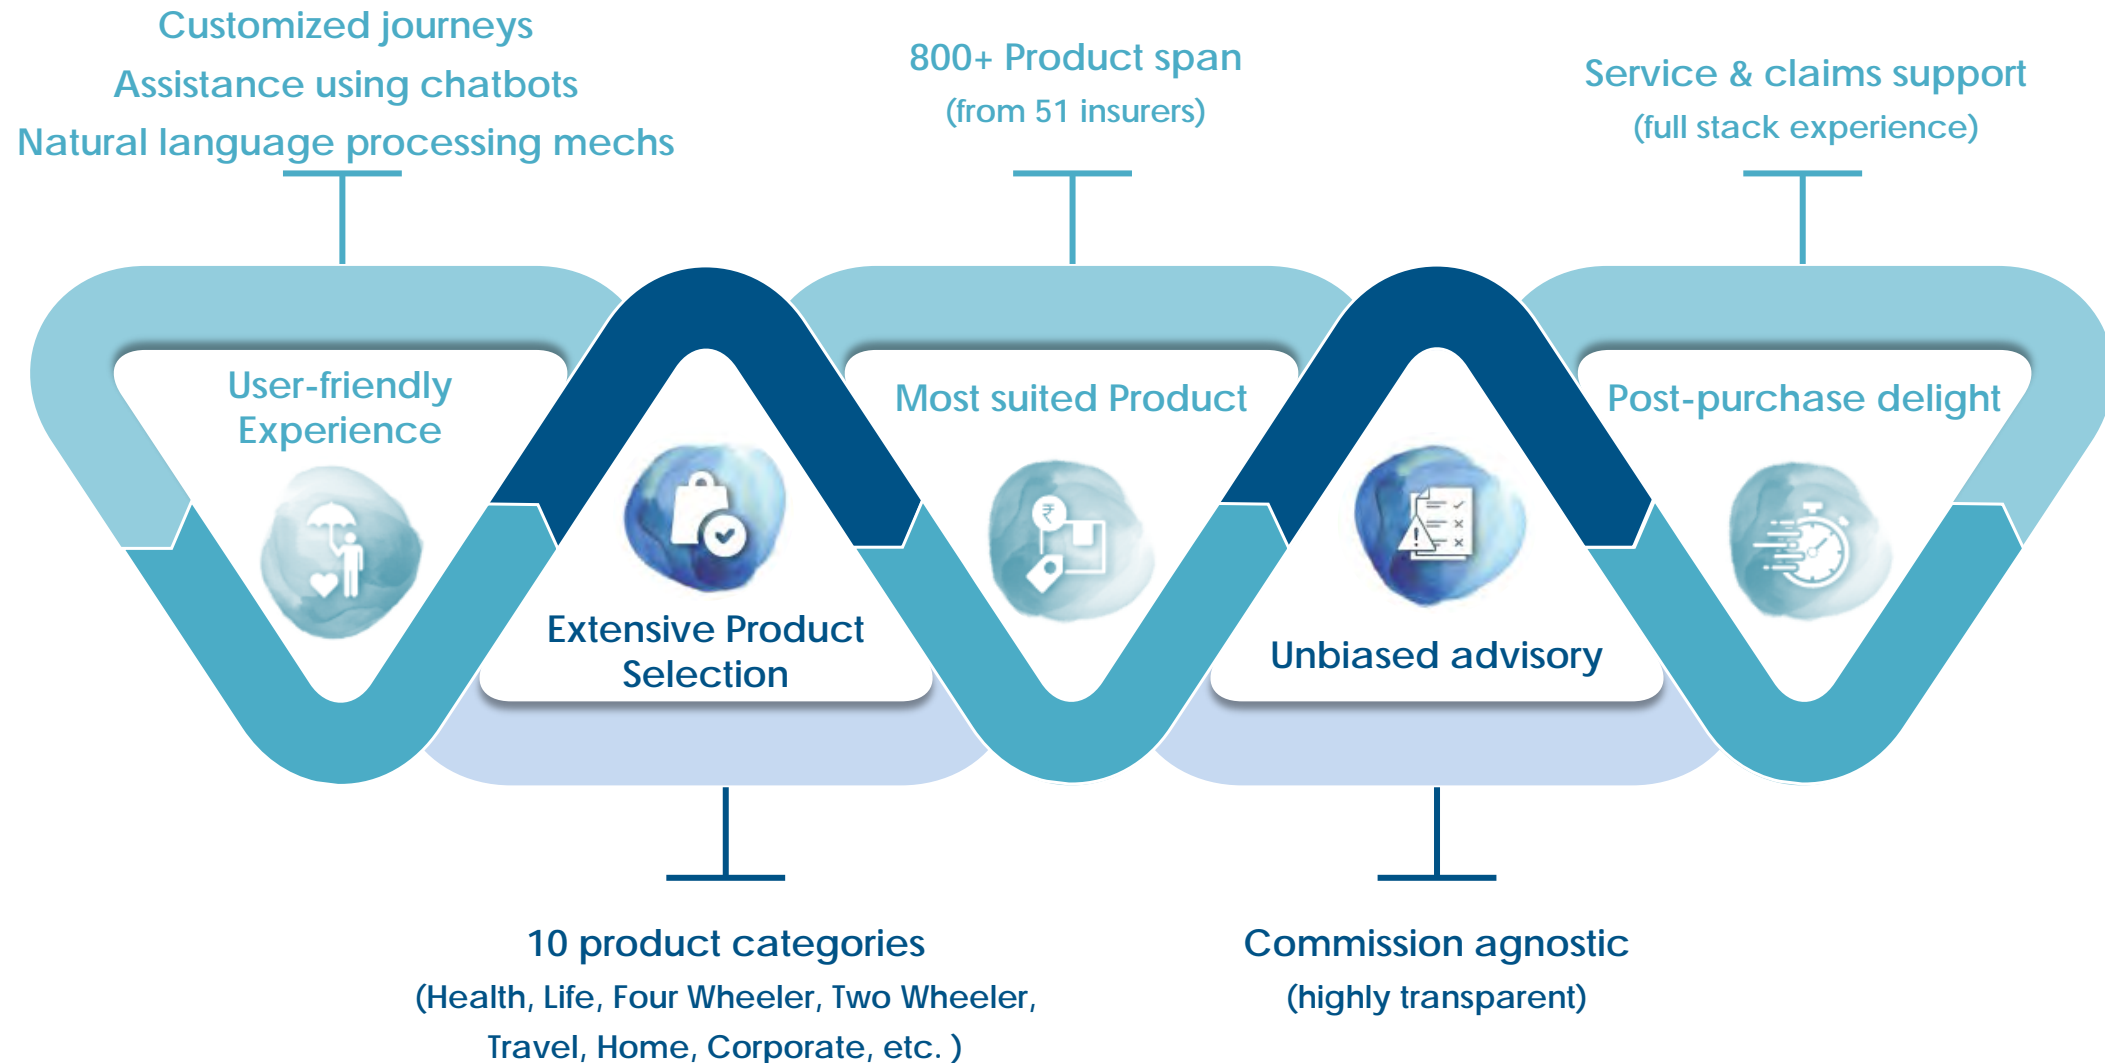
Customized journeys
Assistance using chatbots
Natural language processing mechs

800+ Product span
(from 51 insurers)

Service & claims support
(full stack experience)

User-friendly Experience

Extensive Product Selection

Most suited Product

Unbiased advisory

Post-purchase delight

10 product categories
(Health, Life, Four Wheeler, Two Wheeler, Travel, Home, Corporate, etc. )

Commission agnostic
(highly transparent)